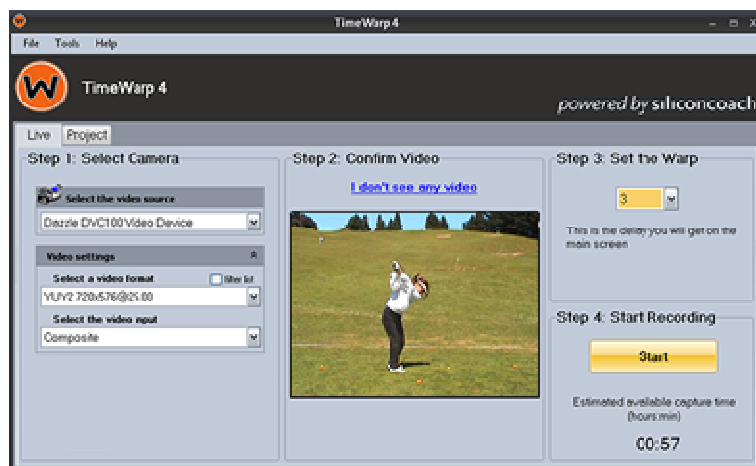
TimeWarp 4

File Tools Help

TimeWarp 4

powered by siliconcoach

Live Project

Step 1: Select Camera

Select the video source

Dazzle DVC100 Video Device

Video settings

Select a video format

filter list

YUV2 720x576@25.00

Select the video input

Composite

Step 2: Confirm Video

I don't see any video

Step 3: Set the Warp

3

This is the delay you will get on the main screen

Step 4: Start Recording

Start

Estimated available capture time (hours:min)

00:57